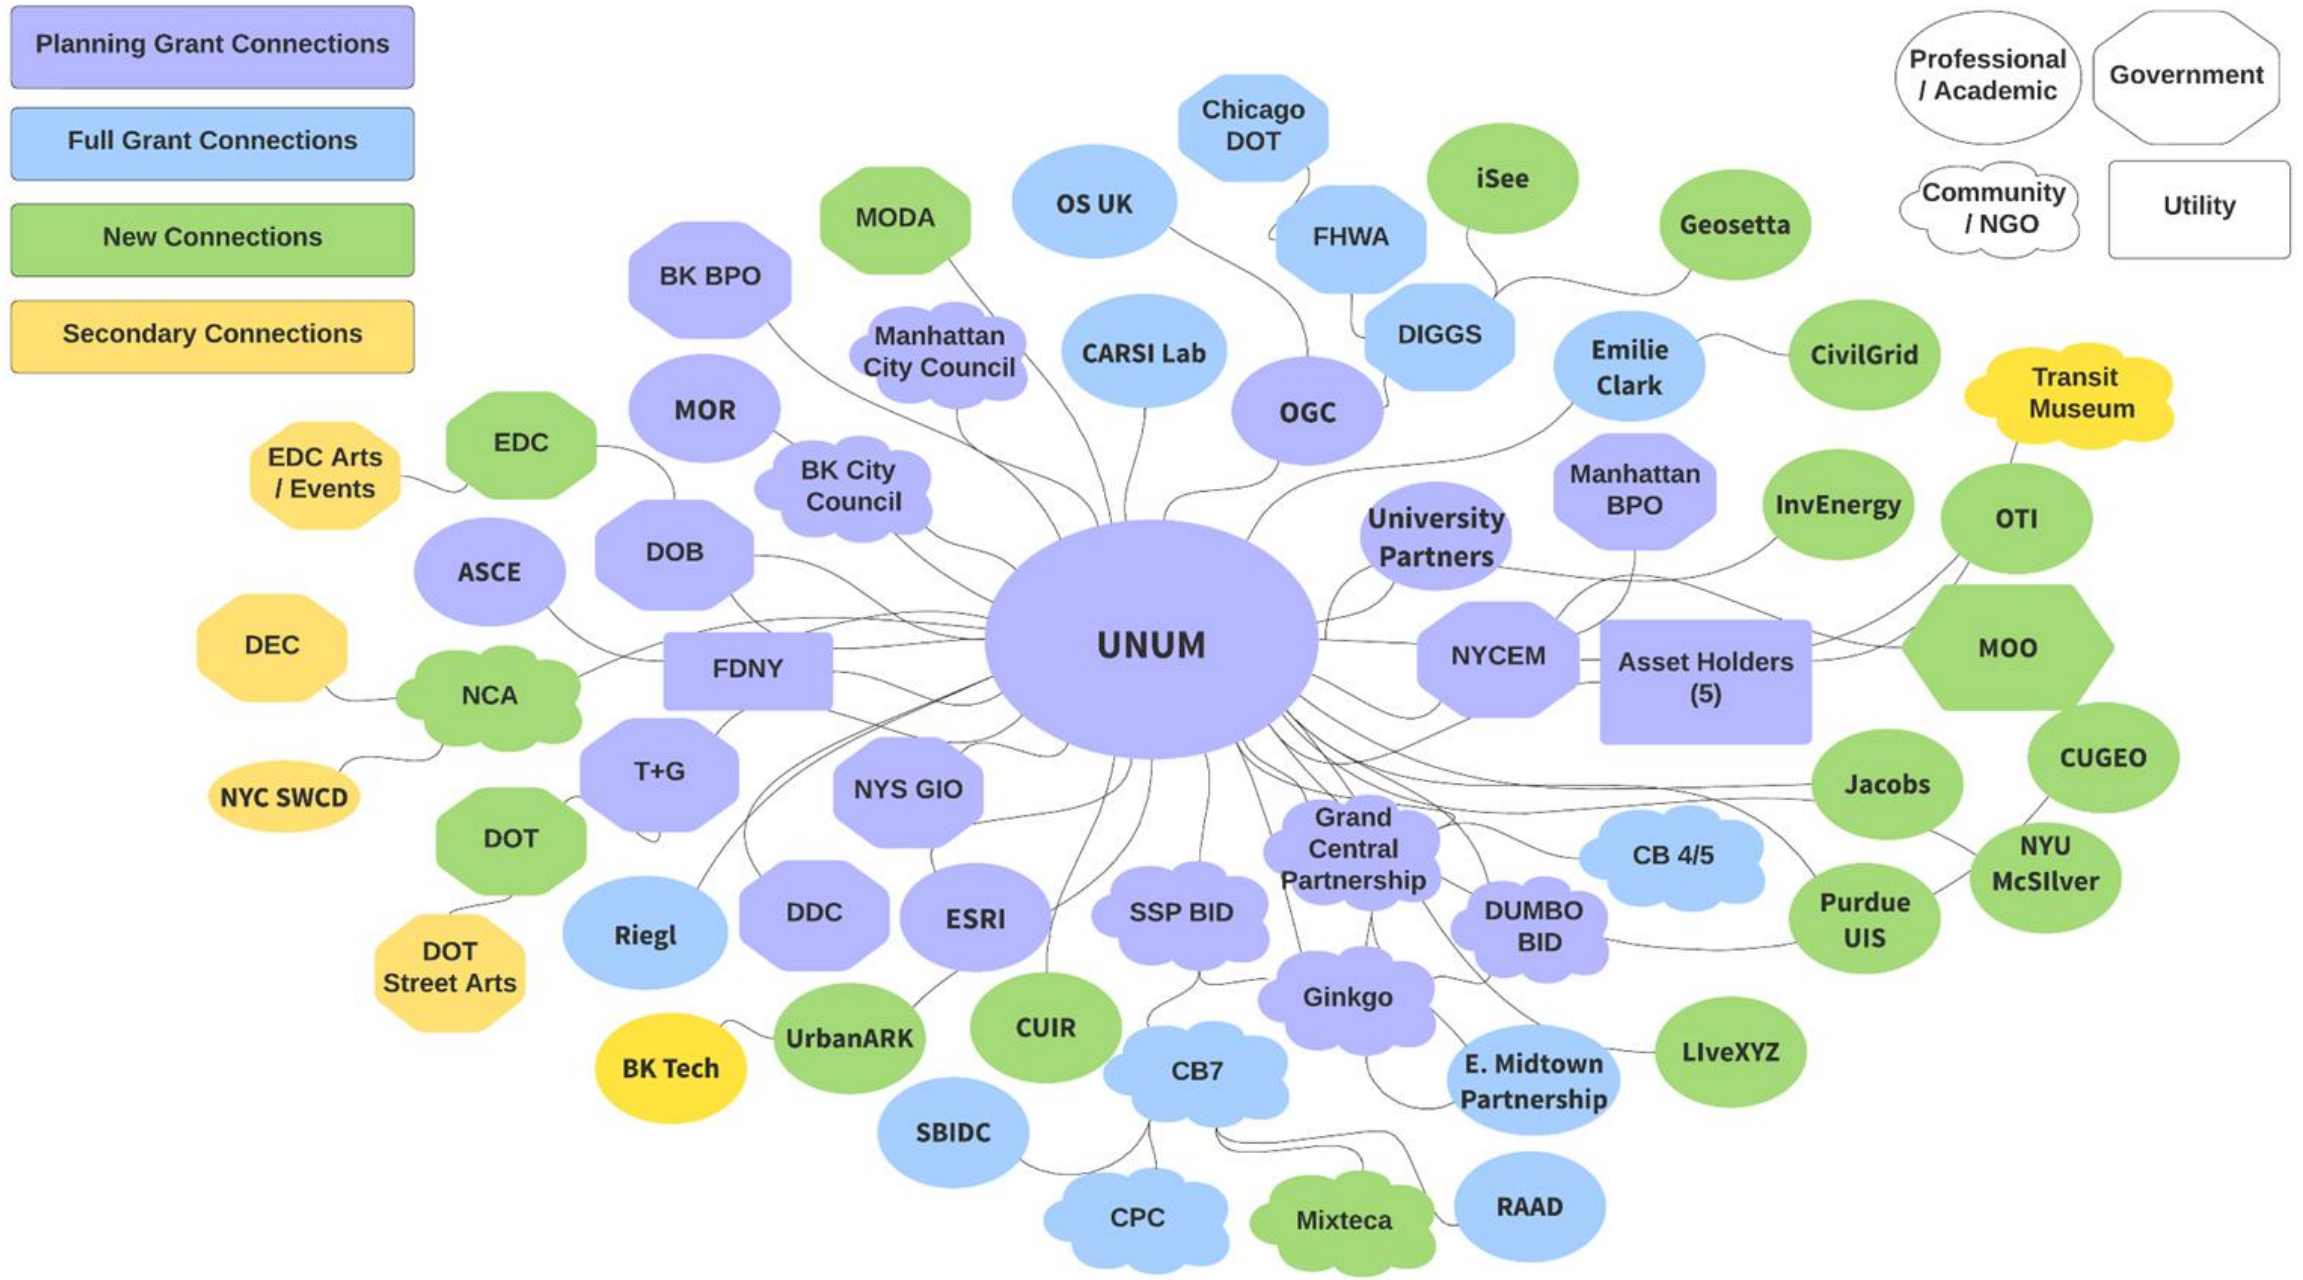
Planning Grant Connections

Full Grant Connections

New Connections

Secondary Connections

Professional / Academic

Government

Community / NGO

Utility

Chicago DOT

iSee

MODA

OS UK

FHWA

Geosetta

BK BPO

Manhattan City Council

CARSI Lab

DIGGS

Emilie Clark

CivilGrid

Transit Museum

MOR

OGC

EDC

EDC Arts / Events

BK City Council

Manhattan BPO

InvEnergy

OTI

University Partners

ASCE

DOB

UNUM

DEC

FDNY

NYCEM

Asset Holders (5)

MOO

NCA

CUGEO

T+G

NYS GIO

Jacobs

NYC SWCD

DOT

Grand Central Partnership

CB 4/5

NYU McSIlver

Purdue UIS

Riegl

DDC

ESRI

SSP BID

DUMBO BID

DOT Street Arts

Ginkgo

UrbanARK

CUIR

LIveXYZ

BK Tech

CB7

E. Midtown Partnership

SBIDC

CPC

Mixteca

RAAD